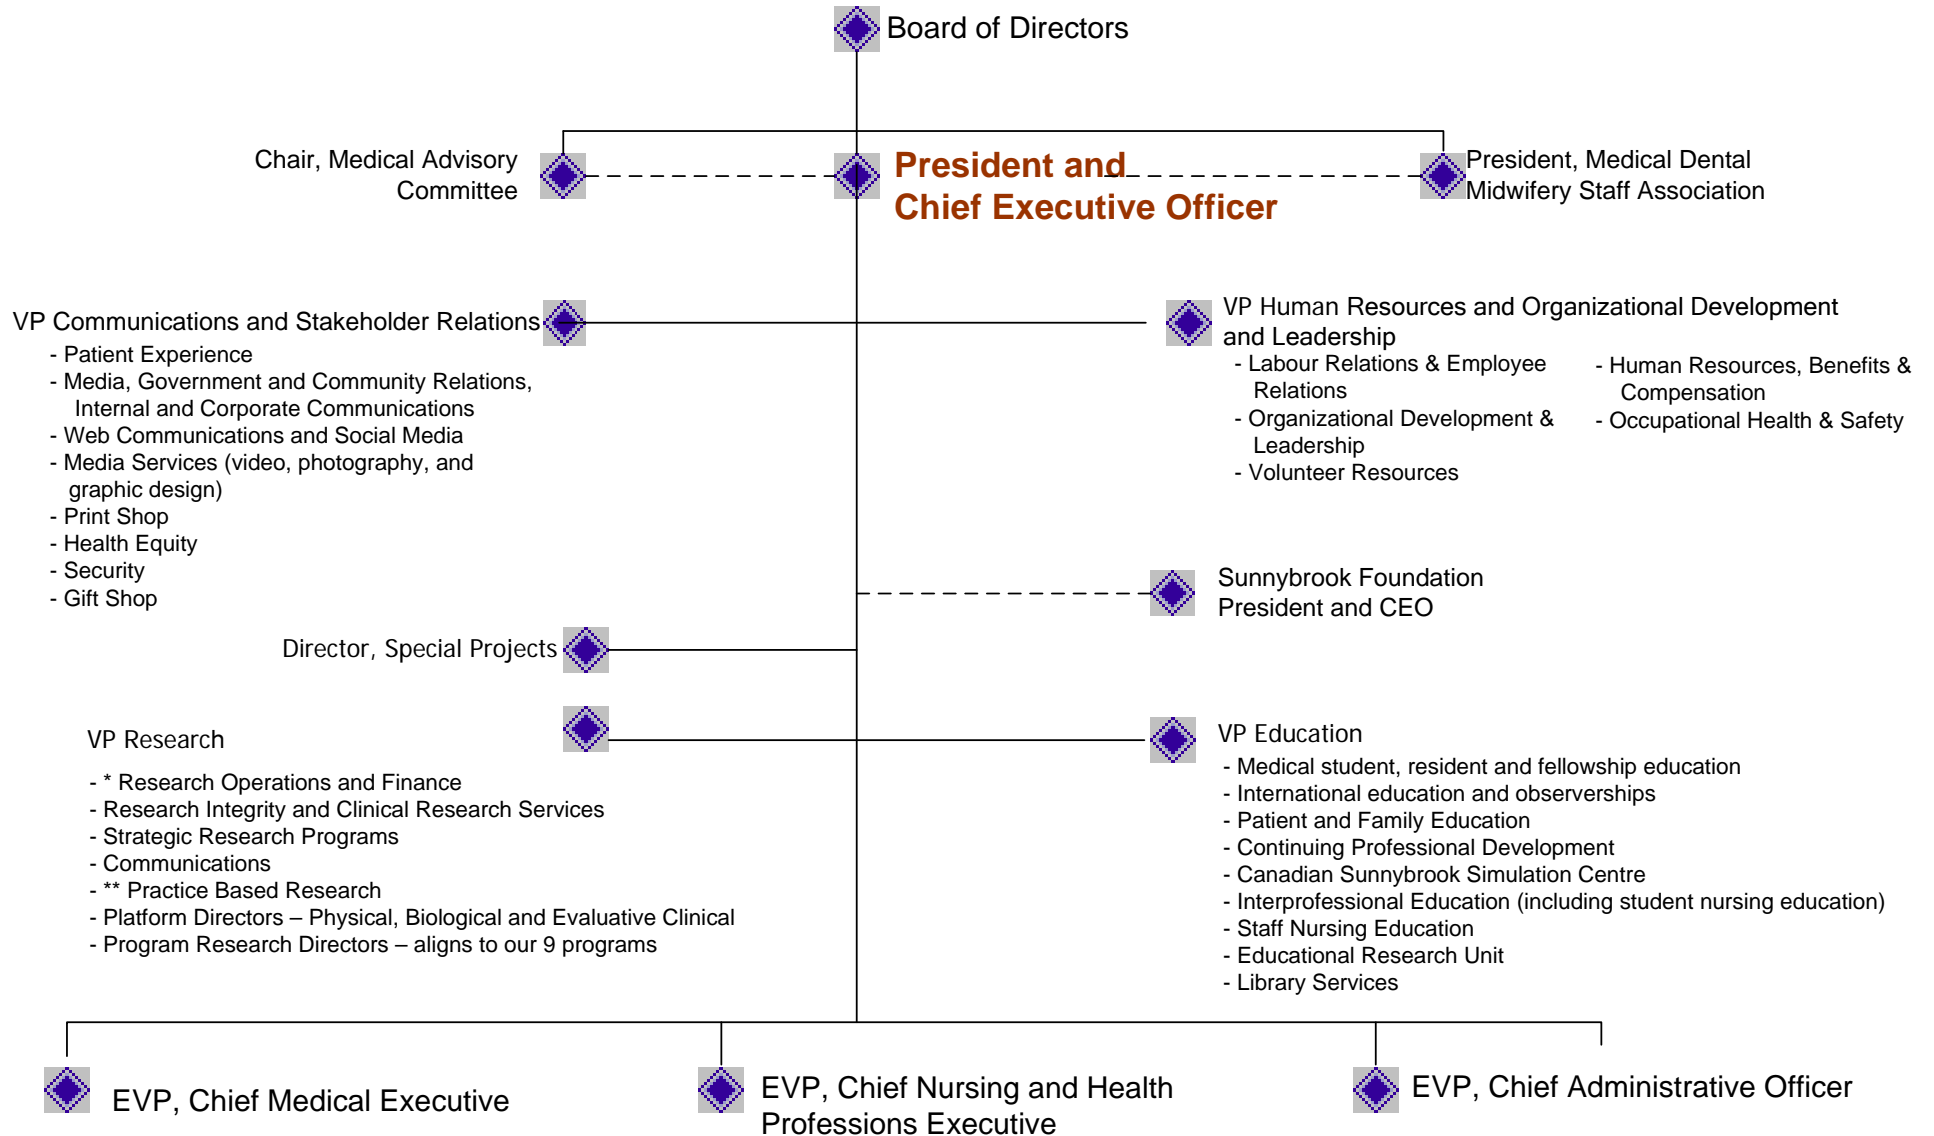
Board of Directors

Chair, Medical Advisory Committee

President and Chief Executive Officer

President, Medical Dental Midwifery Staff Association

VP Communications and Stakeholder Relations
- Patient Experience
- Media, Government and Community Relations, Internal and Corporate Communications
- Web Communications and Social Media
- Media Services (video, photography, and graphic design)
- Print Shop
- Health Equity
- Security
- Gift Shop

VP Human Resources and Organizational Development and Leadership
- Labour Relations & Employee Relations
- Organizational Development & Leadership
- Volunteer Resources
- Human Resources, Benefits & Compensation
- Occupational Health & Safety

Sunnybrook Foundation President and CEO

Director, Special Projects

VP Research
- * Research Operations and Finance
- Research Integrity and Clinical Research Services
- Strategic Research Programs
- Communications
- ** Practice Based Research
- Platform Directors – Physical, Biological and Evaluative Clinical
- Program Research Directors – aligns to our 9 programs

VP Education
- Medical student, resident and fellowship education
- International education and observerships
- Patient and Family Education
- Continuing Professional Development
- Canadian Sunnybrook Simulation Centre
- Interprofessional Education (including student nursing education)
- Staff Nursing Education
- Educational Research Unit
- Library Services

EVP, Chief Medical Executive

EVP, Chief Nursing and Health Professions Executive

EVP, Chief Administrative Officer